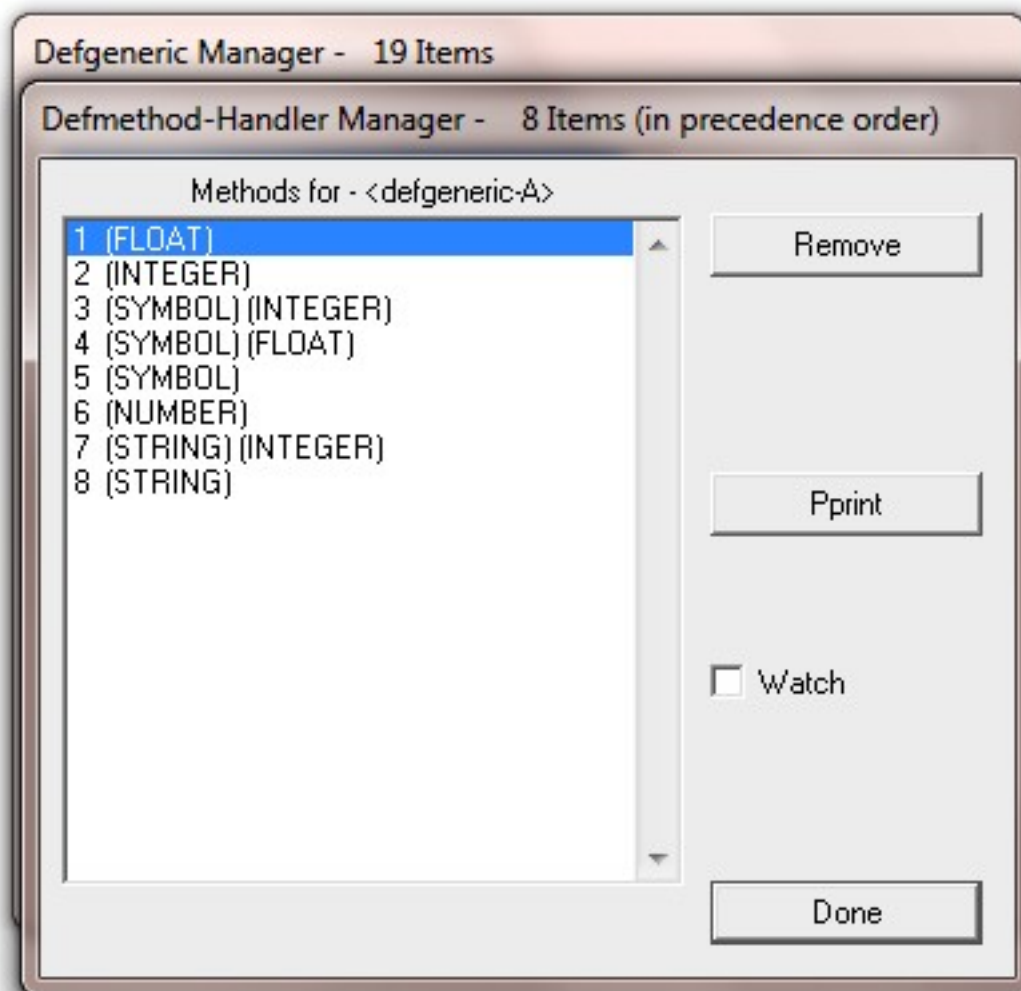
Defgeneric Manager - 19 Items

Defmethod-Handler Manager - 8 Items (in precedence order)

Methods for - <defgeneric-A>

1 (FLOAT)
2 (INTEGER)
3 (SYMBOL) (INTEGER)
4 (SYMBOL) (FLOAT)
5 (SYMBOL)
6 (NUMBER)
7 (STRING) (INTEGER)
8 (STRING)

Remove

Pprint

Watch

Done